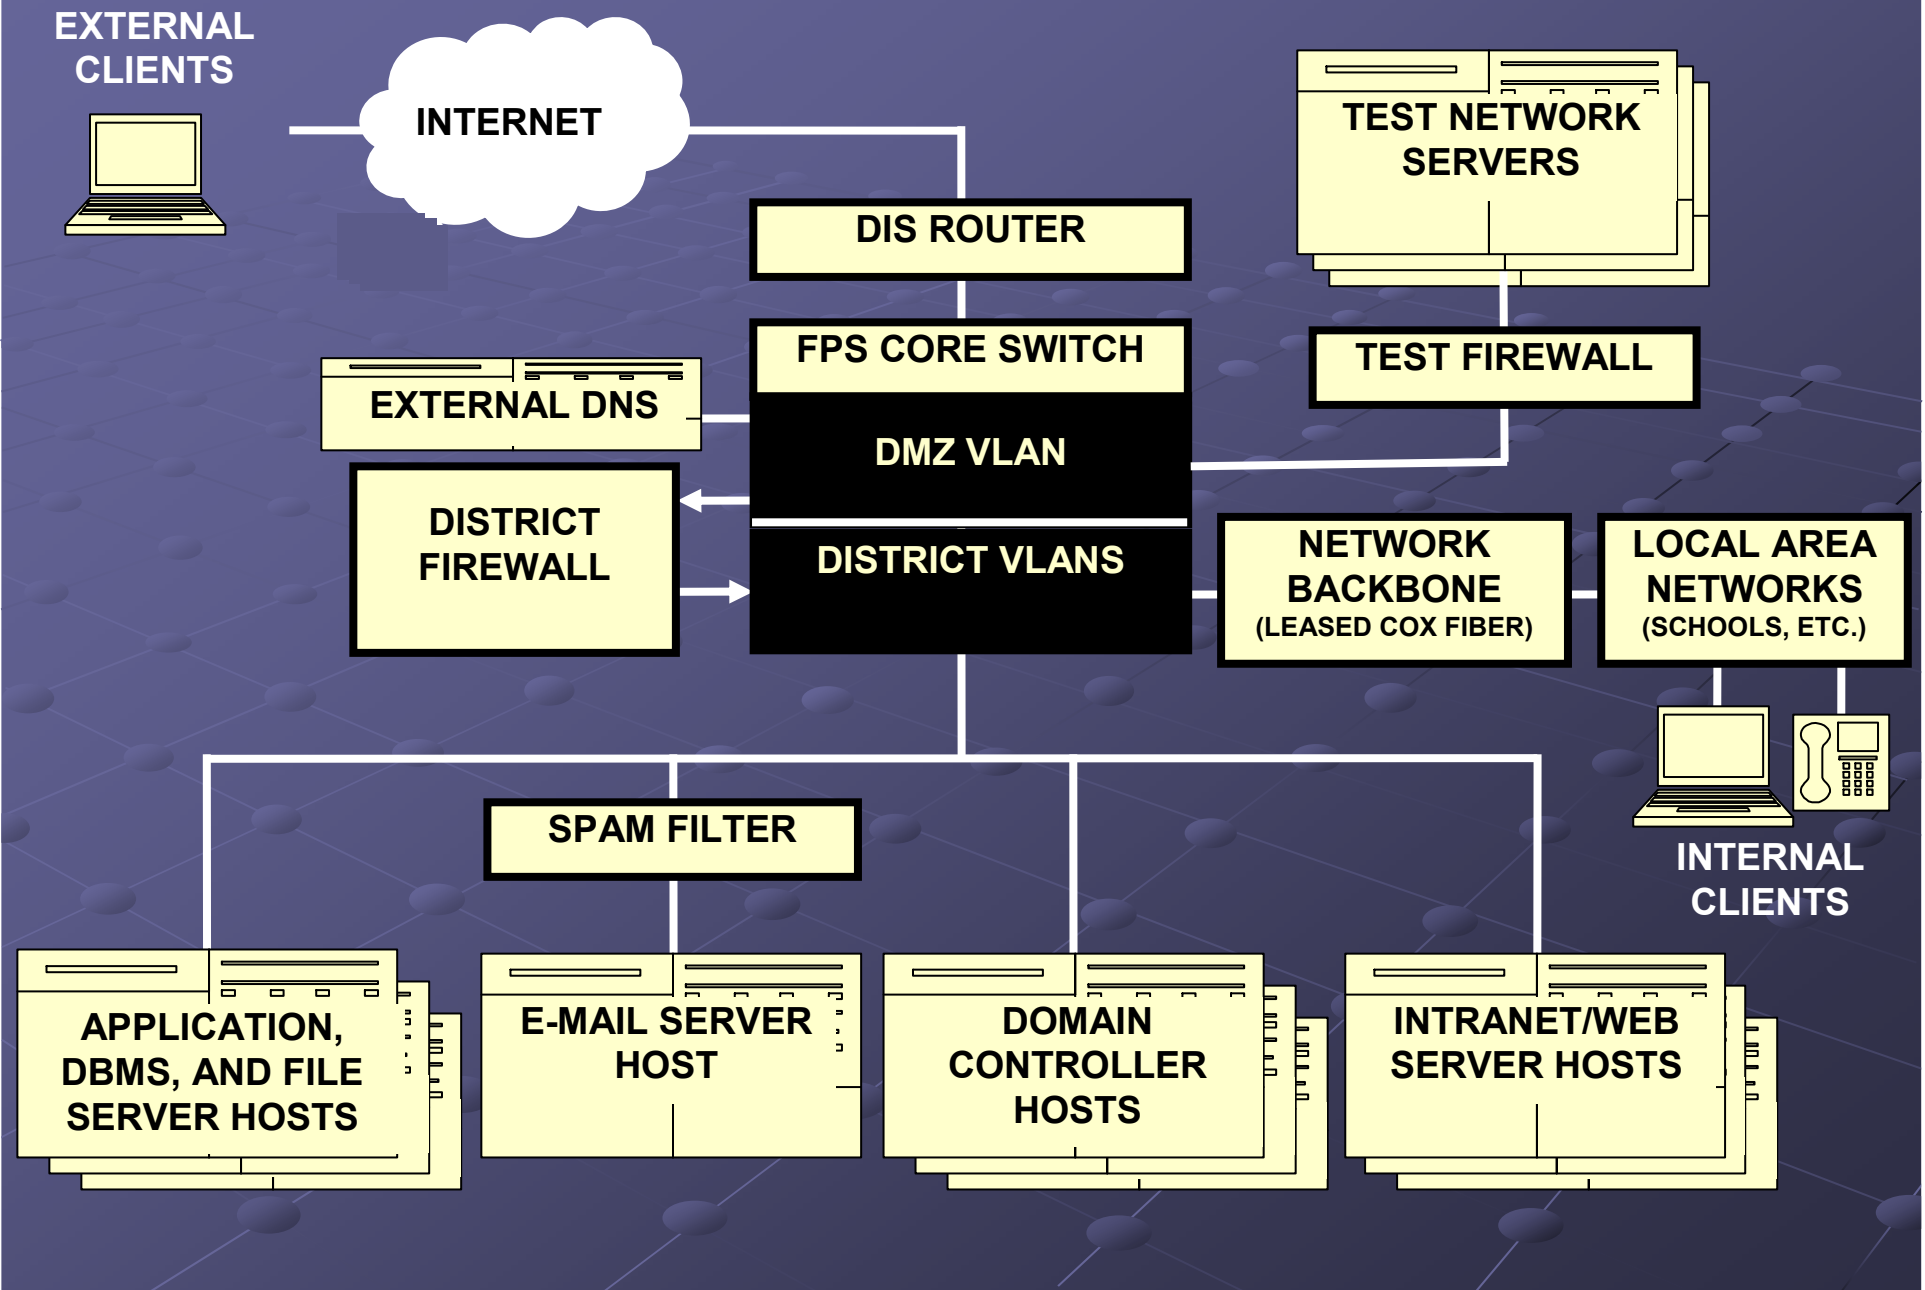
EXTERNAL CLIENTS

INTERNET

TEST NETWORK SERVERS

DIS ROUTER

FPS CORE SWITCH

TEST FIREWALL

EXTERNAL DNS

DMZ VLAN

DISTRICT FIREWALL

DISTRICT VLANS

NETWORK BACKBONE (LEASED COX FIBER)

LOCAL AREA NETWORKS (SCHOOLS, ETC.)

INTERNAL CLIENTS

SPAM FILTER

APPLICATION, DBMS, AND FILE SERVER HOSTS

E-MAIL SERVER HOST

DOMAIN CONTROLLER HOSTS

INTRANET/WEB SERVER HOSTS